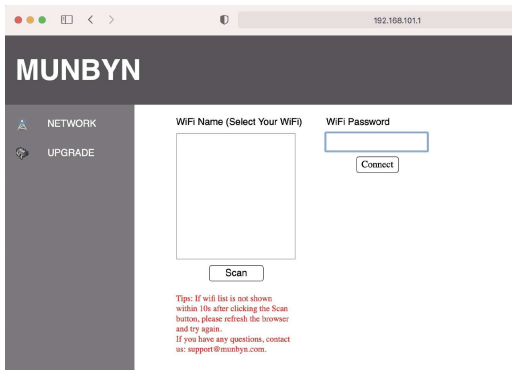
192.168.101.1

MUNBYN

NETWORK

UPGRADE

WiFi Name (Select Your WiFi)

Scan

Tips: If wifi list is not shown within 10s after clicking the Scan button, please refresh the browser and try again.
If you have any questions, contact us: support@munbyn.com.

WiFi Password

Connect